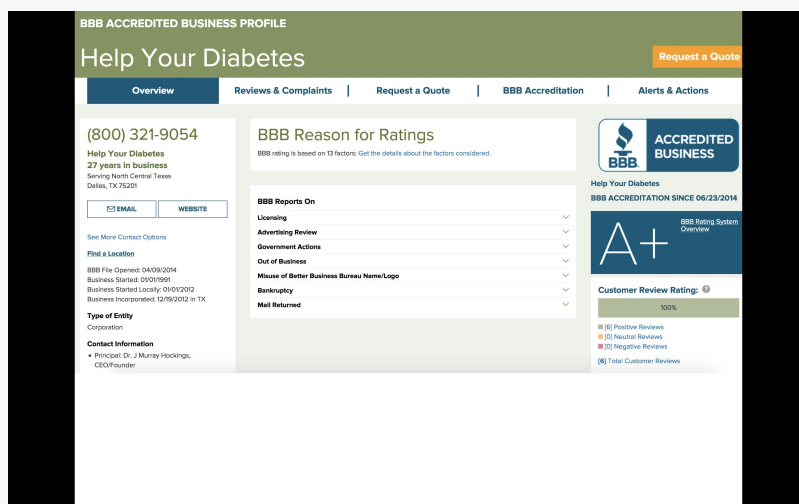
BBB ACCREDITED BUSINESS PROFILE

Help Your Diabetes

Request a Quote

Overview | Reviews & Complaints | Request a Quote | BBB Accreditation | Alerts & Actions

(800) 321-9054

Help Your Diabetes
27 years in business
Serving North Central Texas
Dallas, TX 75201

EMAIL
WEBSITE

See More Contact Options

Find a Location

BBB File Opened: 04/09/2014
Business Started: 01/01/1991
Business Started Locally: 01/01/2012
Business Incorporated: 12/19/2012 in TX

Type of Entity
Corporation

Contact Information
• Principal: Dr. J Murray Hockings, CEO/Founder

BBB Reason for Ratings

BBB rating is based on 13 factors: Get the details about the factors considered.

BBB Reports On
Licensing
Advertising Review
Government Actions
Out of Business
Misuse of Better Business Bureau Name/Logo
Bankruptcy
Mail Returned

BBB ACCREDITED BUSINESS

Help Your Diabetes
BBB ACCREDITATION SINCE 06/23/2014

A+
BBB Rating System Overview

Customer Review Rating:
100%
[6] Positive Reviews
[0] Neutral Reviews
[0] Negative Reviews
[6] Total Customer Reviews